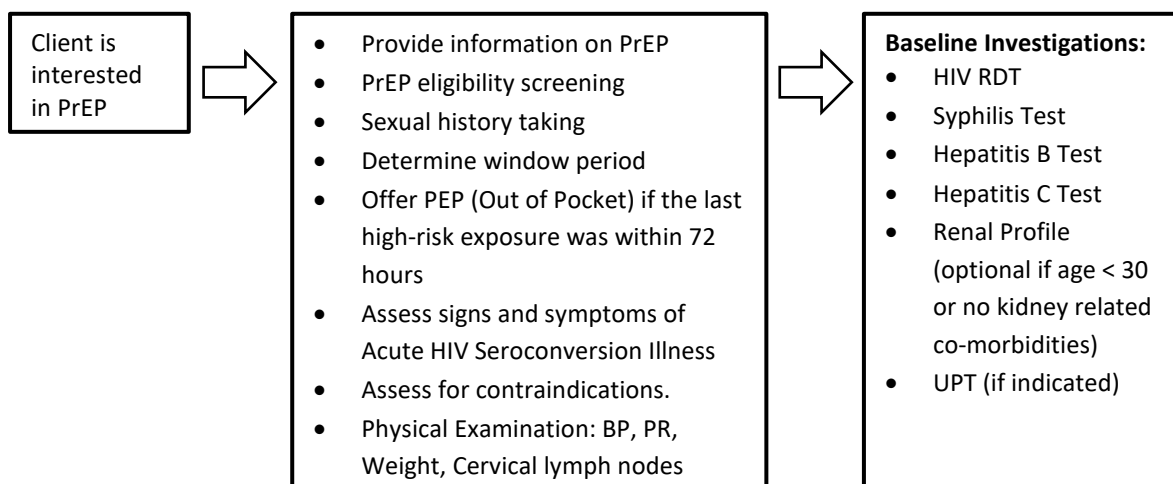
Client is interested in PrEP

- Provide information on PrEP
- PrEP eligibility screening
- Sexual history taking
- Determine window period
- Offer PEP (Out of Pocket) if the last high-risk exposure was within 72 hours
- Assess signs and symptoms of Acute HIV Seroconversion Illness
- Assess for contraindications.
- Physical Examination: BP, PR, Weight, Cervical lymph nodes

**Baseline Investigations:**
- HIV RDT
- Syphilis Test
- Hepatitis B Test
- Hepatitis C Test
- Renal Profile (optional if age < 30 or no kidney related co-morbidities)
- UPT (if indicated)